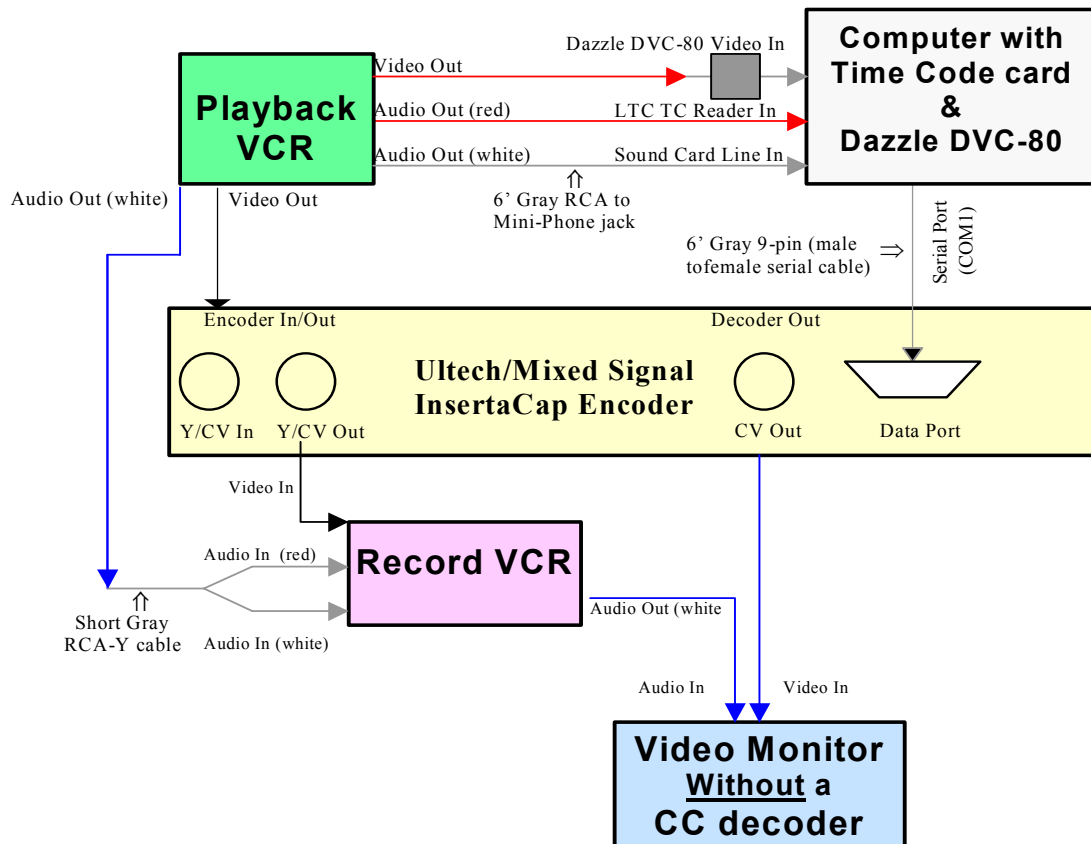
Playback VCR

Video Out

Audio Out (red)

Audio Out (white)

Dazzle DVC-80 Video In

LTC TC Reader In

Sound Card Line In

Computer with Time Code card & Dazzle DVC-80

$\Uparrow$ 6' Gray RCA to Mini-Phone jack

Audio Out (white)

Video Out

6' Gray 9-pin (male tofemale serial cable) $\Rightarrow$

Serial Port (COM1)

Encoder In/Out

Decoder Out

Ultech/Mixed Signal InsertaCap Encoder

Y/CV In

Y/CV Out

CV Out

Data Port

Video In

Audio In (red)

Record VCR

Audio Out (white

Short Gray RCA-Y cable

$\Uparrow$

Audio In (white)

Audio In

Video In

Video Monitor Without a CC decoder